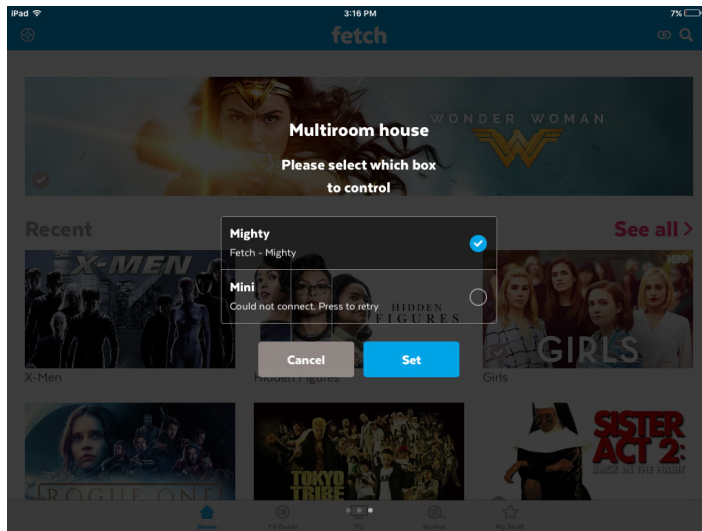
iPad
3:16 PM
7%
fetch

WONDER WOMAN

Multiroom house

Please select which box to control

Recent
See all >

Mighty
Fetch - Mighty

Mini
Could not connect. Press to retry

X-MEN
HIDDEN FIGURES
HBO
GIRLS

Cancel
Set

X-Men
Hidden Figures
Girls

ROGUE ONE
TOKYO TRIBE
SISTER ACT 2:
BACK IN THE HABIT

Home
TV Guide
TV
Movies
My Stuff